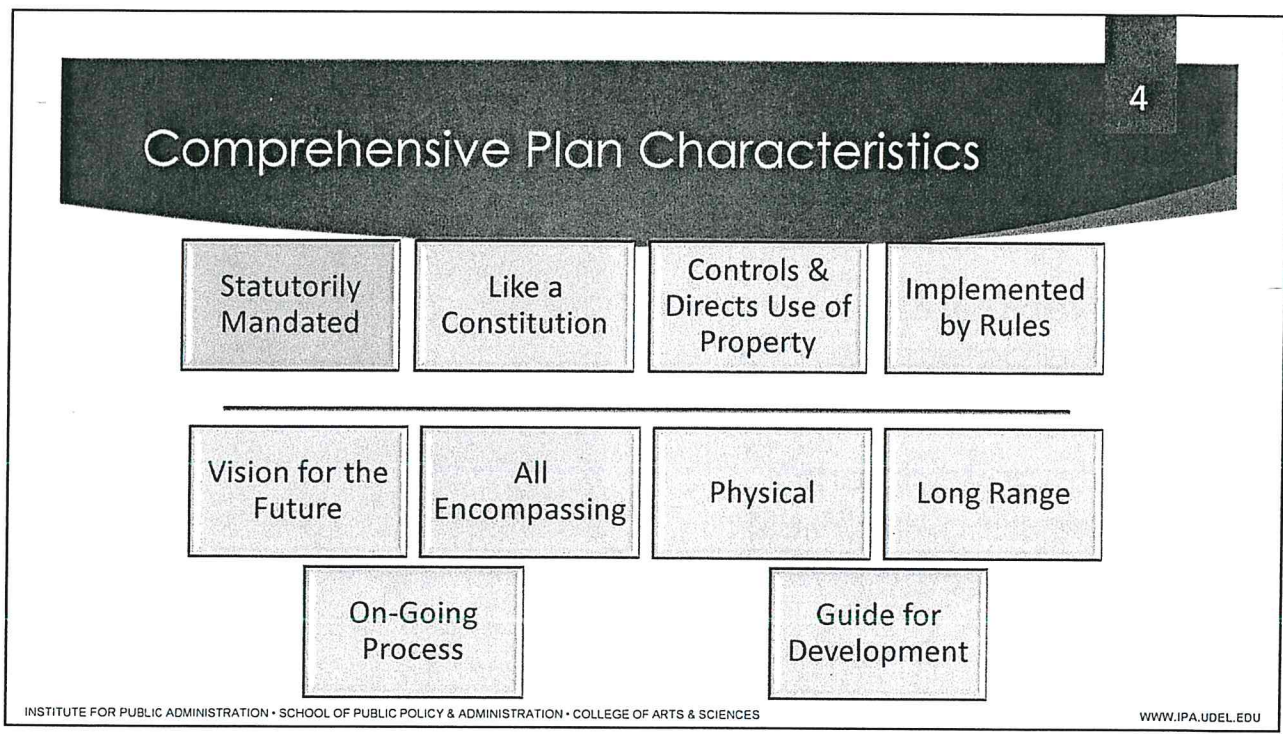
4

Comprehensive Plan Characteristics

Statutorily Mandated

Like a Constitution

Controls & Directs Use of Property

Implemented by Rules

Vision for the Future

All Encompassing

Physical

Long Range

On-Going Process

Guide for Development

INSTITUTE FOR PUBLIC ADMINISTRATION • SCHOOL OF PUBLIC POLICY & ADMINISTRATION • COLLEGE OF ARTS & SCIENCES

WWW.IPA.UDEL.EDU